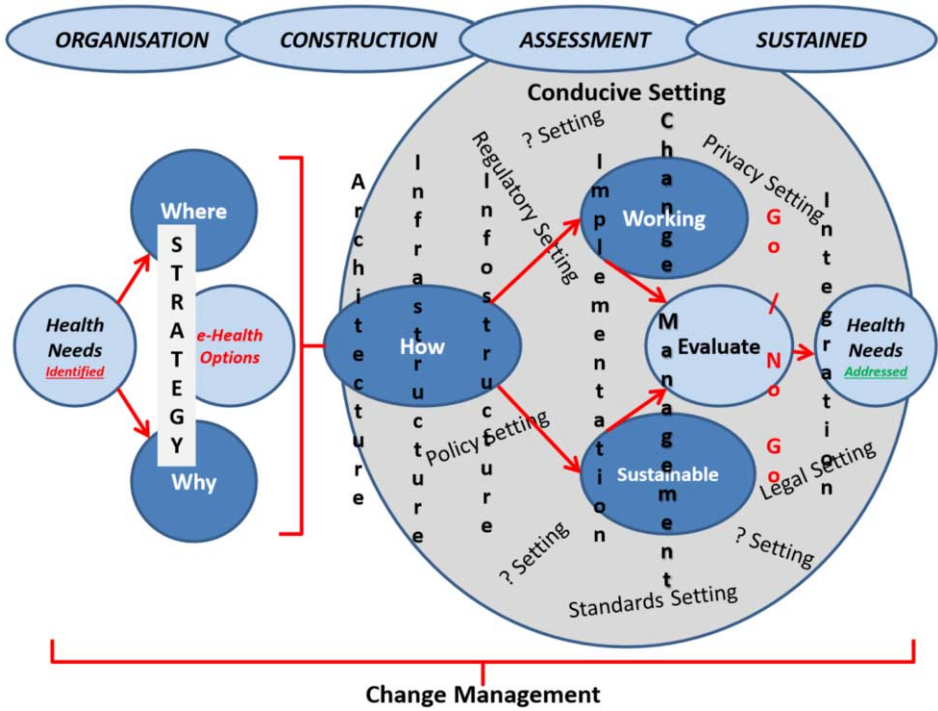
ORGANISATION CONSTRUCTION ASSESSMENT SUSTAINED

Conducive Setting

? Setting

Privacy Setting

Regulatory Setting

Health Needs Identified

Where

STRATEGY

e-Health Options

Why

Architecture

Infrastructure

Infostructure

How

Implementation

Change Management

Working

Evaluate

Sustainable

Go / No Go

Integration

Health Needs Addressed

Policy Setting

Legal Setting

? Setting

? Setting

Standards Setting

Change Management